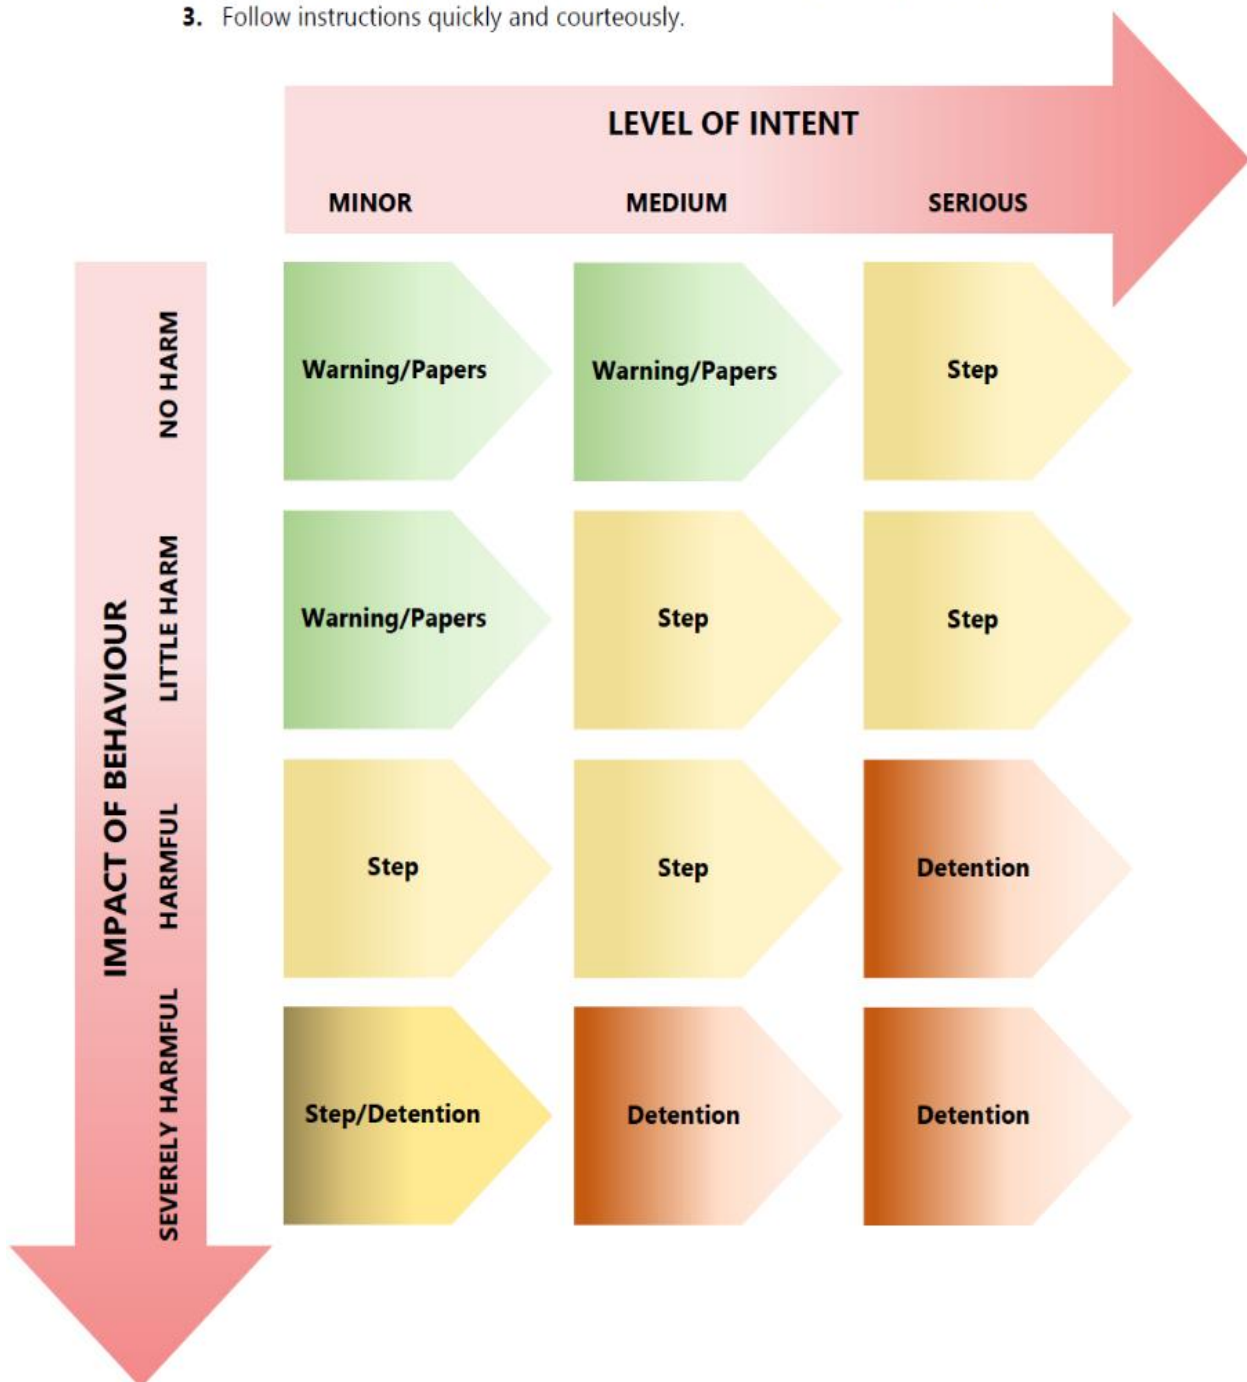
3. Follow instructions quickly and courteously.

LEVEL OF INTENT

IMPACT OF BEHAVIOUR

| | MINOR | MEDIUM | SERIOUS |
|---|---|---|---|
| NO HARM | Warning/Papers | Warning/Papers | Step |
| LITTLE HARM | Warning/Papers | Step | Step |
| HARMFUL | Step | Step | Detention |
| SEVERELY HARMFUL | Step/Detention | Detention | Detention |